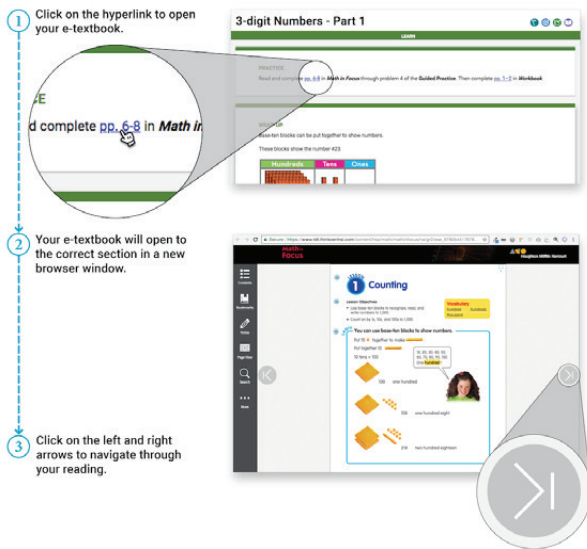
1 Click on the hyperlink to open your e-textbook.

3-digit Numbers - Part 1

LEARN

PRACTICE

Read and complete pp. 6-8 in Math in Focus through problem 4 of the Guided Practice. Then complete pp. 1-3 in Workbook.

E

d complete pp. 6-8 in Math in

WARM UP

Base-ten blocks can be put together to show numbers.

These blocks show the number 423.

| Hundreds | Tens | Ones |
|---|---|---|

2 Your e-textbook will open to the correct section in a new browser window.

Math in Focus

Houghton Mifflin Harcourt

Contents

Bookmarks

Notes

Page Nav

Search

More

1 Counting

Lesson Objectives

Vocabulary

hundred

You can use base-ten blocks to show numbers.

one hundred

one hundred eight

two hundred eighteen

3 Click on the left and right arrows to navigate through your reading.